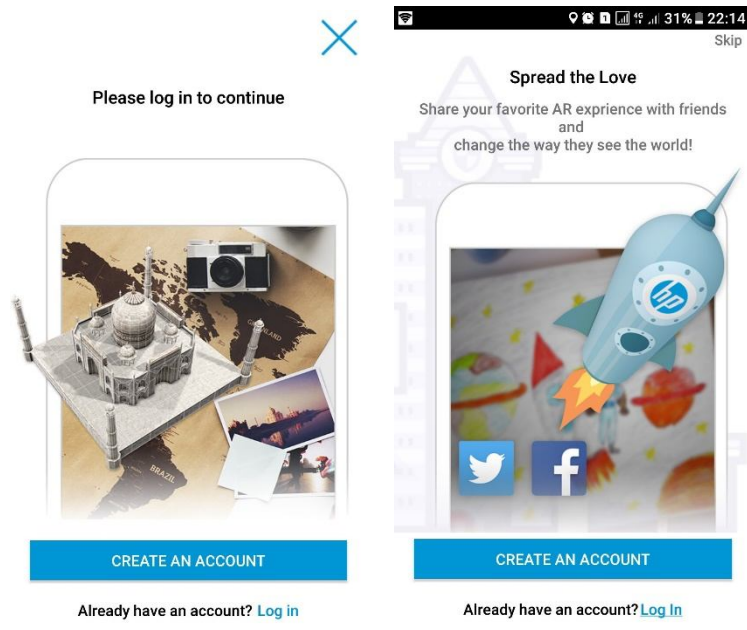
Please log in to continue

GREENLAND

BRAZIL

CREATE AN ACCOUNT

Already have an account? Log in

31% 22:14

Skip

Spread the Love

Share your favorite AR exprience with friends and change the way they see the world!

hp

f

CREATE AN ACCOUNT

Already have an account? Log In